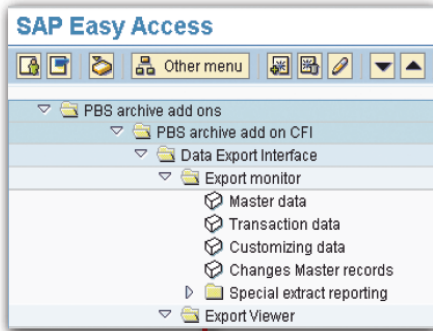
SAP Easy Access

Other menu

PBS archive add ons
PBS archive add on CFI
Data Export Interface
Export monitor
Master data
Transaction data
Customizing data
Changes Master records
Special extract reporting
Export Viewer